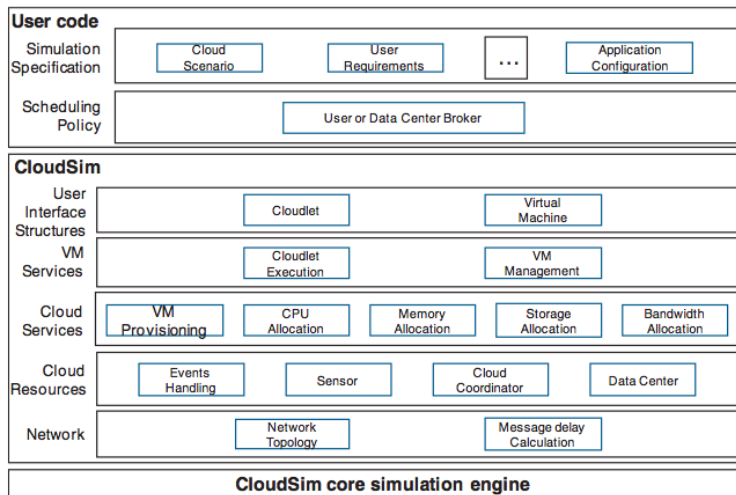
User code

Simulation Specification

Cloud Scenario

User Requirements

...

Application Configuration

Scheduling Policy

User or Data Center Broker

CloudSim

User Interface Structures

Cloudlet

Virtual Machine

VM Services

Cloudlet Execution

VM Management

Cloud Services

VM Provisioning

CPU Allocation

Memory Allocation

Storage Allocation

Bandwidth Allocation

Cloud Resources

Events Handling

Sensor

Cloud Coordinator

Data Center

Network

Network Topology

Message delay Calculation

CloudSim core simulation engine